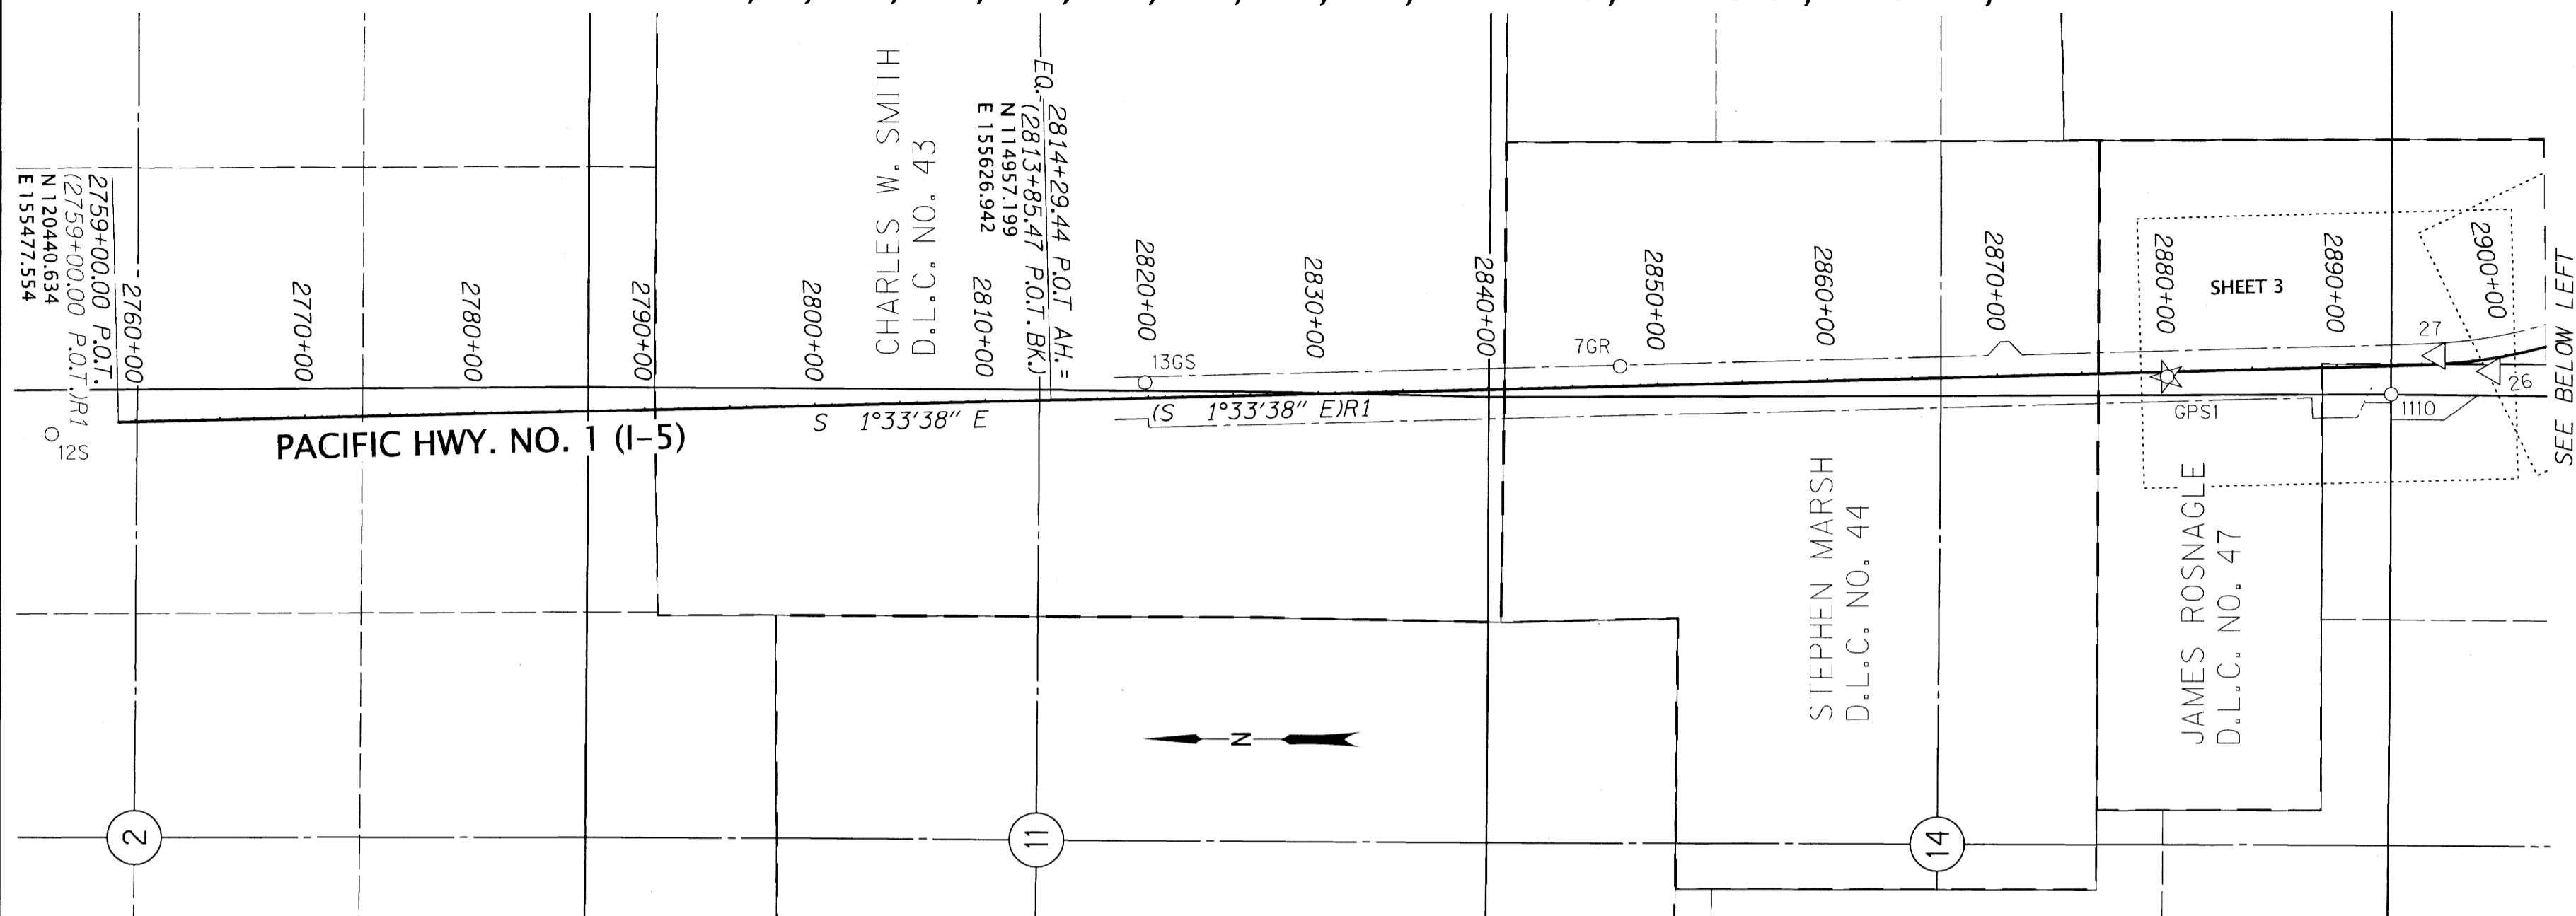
2759+00.00 P.O.T.
(2759+00.00 P.O.T.)R1
N 120440.634
E 155477.554
12S
2760+00
2770+00
2780+00
2790+00
2800+00
CHARLES W. SMITH
D.L.C. NO. 43
N 114957.199
E 155626.942
2810+00
EQ. 2814+29.44 P.O.T AH. =
(2813+85.47 P.O.T. BK.)
2820+00
13GS
2830+00
2840+00
7GR
2850+00
2860+00
2870+00
2880+00
SHEET 3
2890+00
2900+00
27
26
GPS1
1110
SEE BELOW LEFT
PACIFIC HWY. NO. 1 (I-5)
S 1°33′38″ E
(S 1°33′38″ E)R1
STEPHEN MARSH
D.L.C. NO. 44
JAMES ROSNAGLE
D.L.C. NO. 47
N
2
11
14